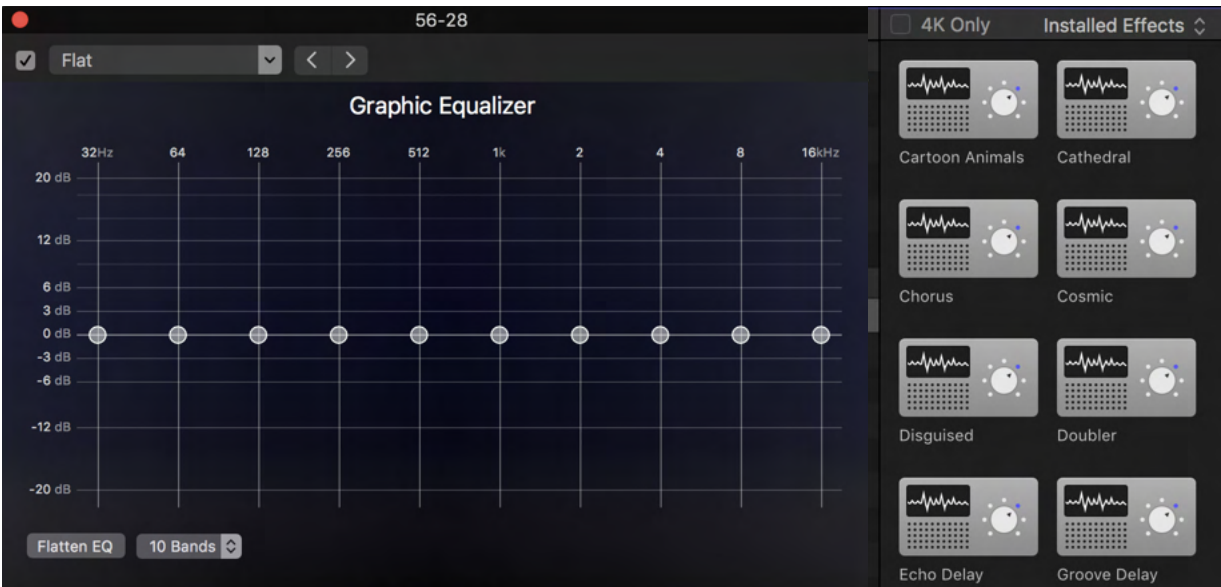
56-28

Flat

< >

Graphic Equalizer

32Hz 64 128 256 512 1k 2 4 8 16kHz

20 dB

12 dB

6 dB

3 dB

0 dB

-3 dB

-6 dB

-12 dB

-20 dB

Flatten EQ

10 Bands

4K Only

Installed Effects

Cartoon Animals

Cathedral

Chorus

Cosmic

Disguised

Doubler

Echo Delay

Groove Delay